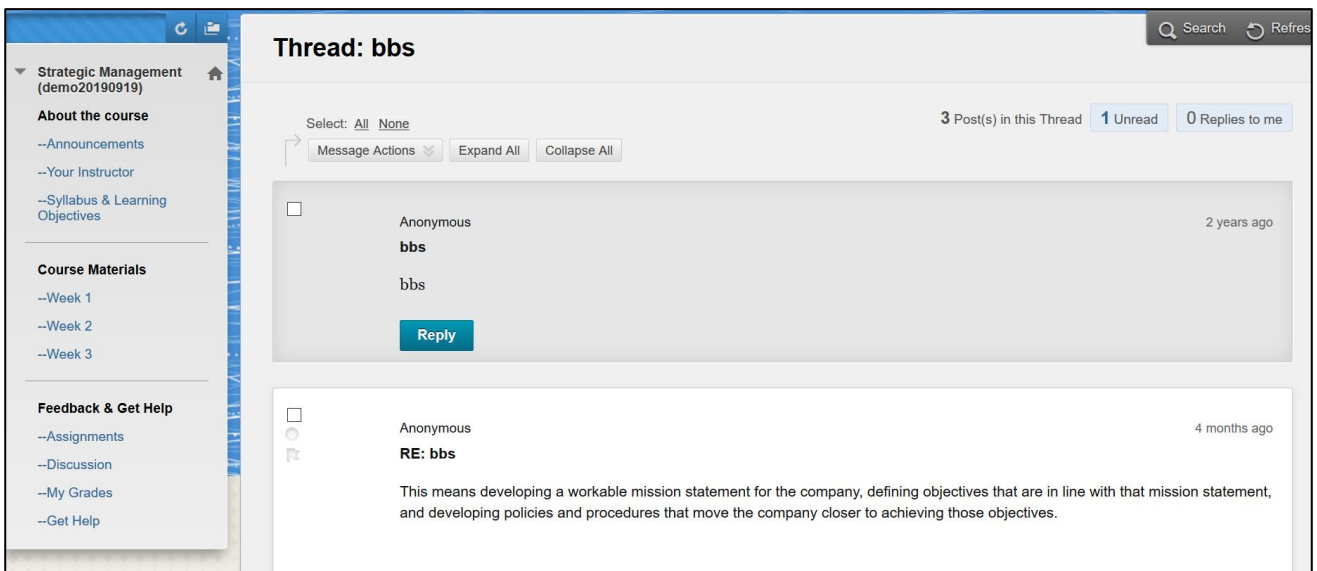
Strategic Management (demo20190919)

About the course

--Announcements

--Your Instructor

--Syllabus & Learning Objectives

Course Materials

--Week 1

--Week 2

--Week 3

Feedback & Get Help

--Assignments

--Discussion

--My Grades

--Get Help

Search Refres

Thread: bbs

Select: All None

Message Actions Expand All Collapse All

3 Post(s) in this Thread 1 Unread 0 Replies to me

Anonymous

2 years ago

bbs

bbs

Reply

Anonymous

4 months ago

RE: bbs

This means developing a workable mission statement for the company, defining objectives that are in line with that mission statement, and developing policies and procedures that move the company closer to achieving those objectives.